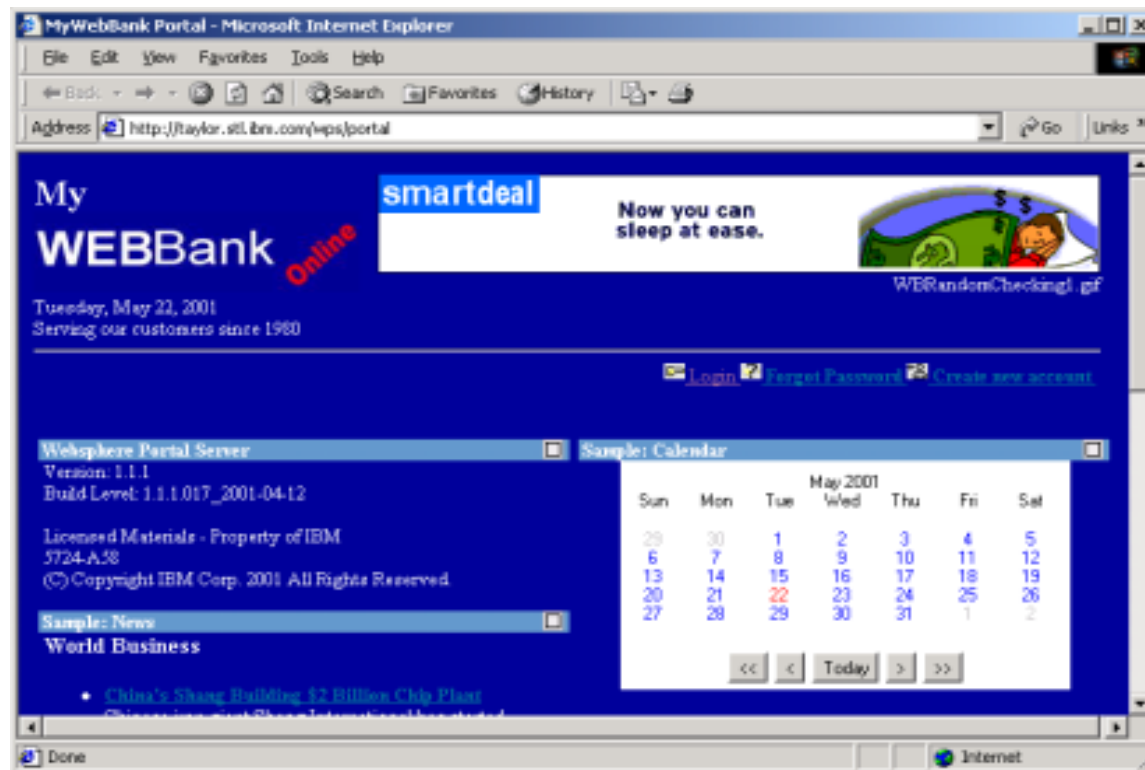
MyWebBank Portal - Microsoft Internet Explorer

File Edit View Favorites Tools Help

Back Search Favorites History

Address http://taylor.stl.ibm.com/wps/portal Go Links

My WEBBank Online

smartdeal

Now you can sleep at ease.

WEBRandomChecking1.gif

Tuesday, May 22, 2001
Serving our customers since 1980

Login Forgot Password Create new account

Websphere Portal Server

Version: 1.1.1
Build Level: 1.1.1.017_2001-04-12

Licensed Materials - Property of IBM
5724-A58
(C) Copyright IBM Corp. 2001 All Rights Reserved.

Sample: Calendar

May 2001

| Sun | Mon | Tue | Wed | Thu | Fri | Sat |
|---|---|---|---|---|---|---|
| 29 | 30 | 1 | 2 | 3 | 4 | 5 |
| 6 | 7 | 8 | 9 | 10 | 11 | 12 |
| 13 | 14 | 15 | 16 | 17 | 18 | 19 |
| 20 | 21 | 22 | 23 | 24 | 25 | 26 |
| 27 | 28 | 29 | 30 | 31 | 1 | 2 |

<< < Today > >>

Sample: News

World Business

• China's Shang Building $2 Billion Chip Plant

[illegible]

Done

Internet